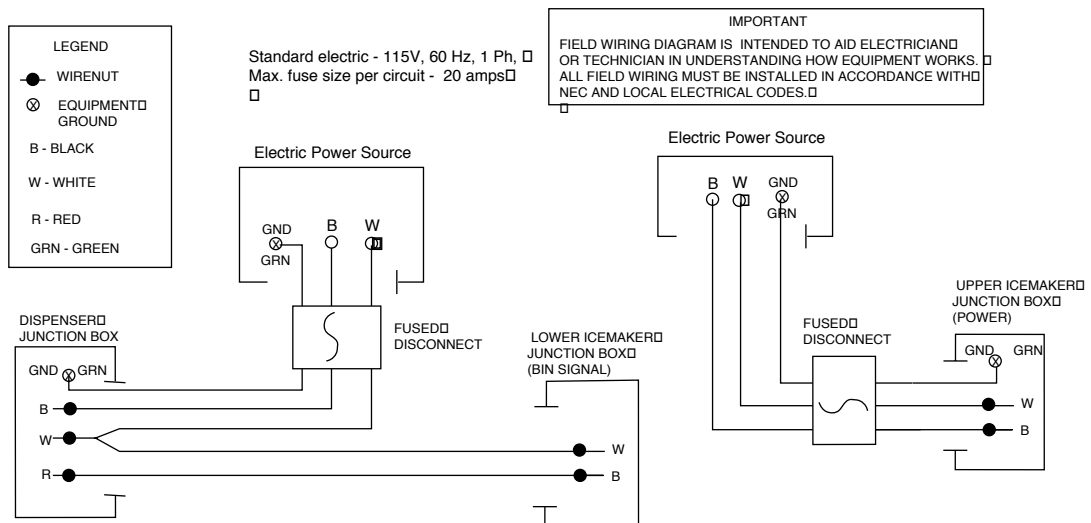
LEGEND

WIRENUT

EQUIPMENT GROUND

B - BLACK

W - WHITE

R - RED

GRN - GREEN

Standard electric - 115V, 60 Hz, 1 Ph,
Max. fuse size per circuit - 20 amps

IMPORTANT
FIELD WIRING DIAGRAM IS INTENDED TO AID ELECTRICIAN OR TECHNICIAN IN UNDERSTANDING HOW EQUIPMENT WORKS. ALL FIELD WIRING MUST BE INSTALLED IN ACCORDANCE WITH NEC AND LOCAL ELECTRICAL CODES.

Electric Power Source

GND
GRN
B
W

FUSED DISCONNECT

DISPENSER JUNCTION BOX

GND
GRN
B
W
R

LOWER ICEMAKER JUNCTION BOX (BIN SIGNAL)

W
B

Electric Power Source

B
W
GND
GRN

FUSED DISCONNECT

UPPER ICEMAKER JUNCTION BOX (POWER)

GND
GRN
W
B